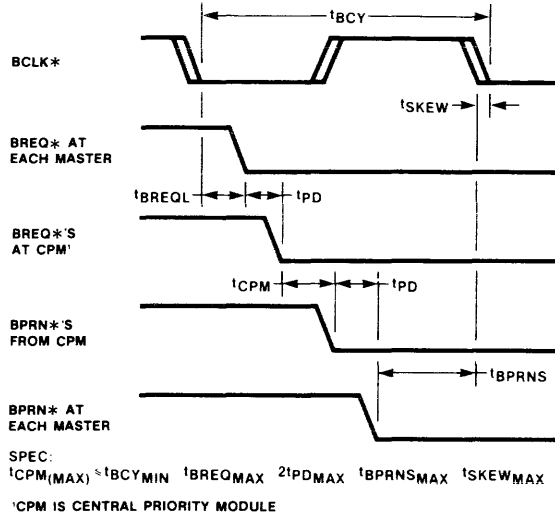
$t_{BCY}$

BCLK∗

$t_{SKEW}$

BREQ∗ AT EACH MASTER

$t_{BREQL}$

$t_{PD}$

BREQ∗'S AT CPM¹

$t_{CPM}$

$t_{PD}$

BPRN∗'S FROM CPM

$t_{BPRNS}$

BPRN∗ AT EACH MASTER

SPEC:
$t_{CPM(MAX)} \leq t_{BCY_{MIN}}$ $t_{BREQ_{MAX}}$ $2t_{PD_{MAX}}$ $t_{BPRNS_{MAX}}$ $t_{SKEW_{MAX}}$

¹CPM IS CENTRAL PRIORITY MODULE